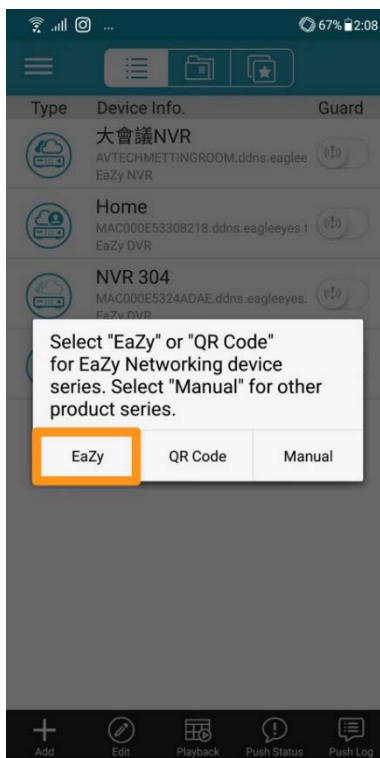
...
67% 2:08

Type Device Info. Guard

大會議NVR
AVTECHMETTINGROOM.ddns.eaglee
EaZy NVR

Home
MAC000E53308218.ddns.eagleeyes.t
EaZy DVR

NVR 304
MAC000E5324ADAE.ddns.eagleeyes.
EaZy DVR

Select "EaZy" or "QR Code" for EaZy Networking device series. Select "Manual" for other product series.

EaZy
QR Code
Manual

Add
Edit
Playback
Push Status
Push Log